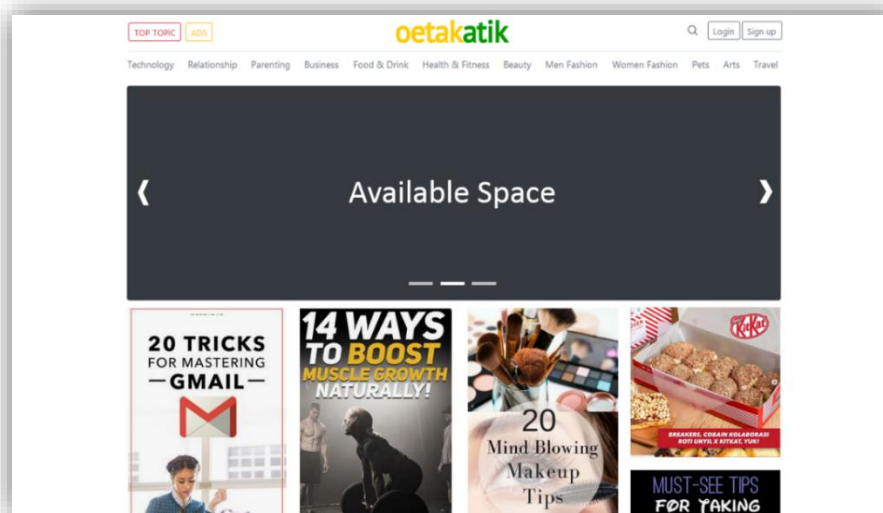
TOP TOPIC ADS

oetakatik

Login Sign up

Technology Relationship Parenting Business Food & Drink Health & Fitness Beauty Men Fashion Women Fashion Pets Arts Travel

Available Space

20 TRICKS FOR MASTERING GMAIL

14 WAYS TO BOOST MUSCLE GROWTH NATURALLY!

20 Mind Blowing Makeup Tips

KitKat

BREAKERS, COBAIN KOLABORASI ROTI UNYIL X KITKAT, YUK!

MUST-SEE TIPS FOR TAKING